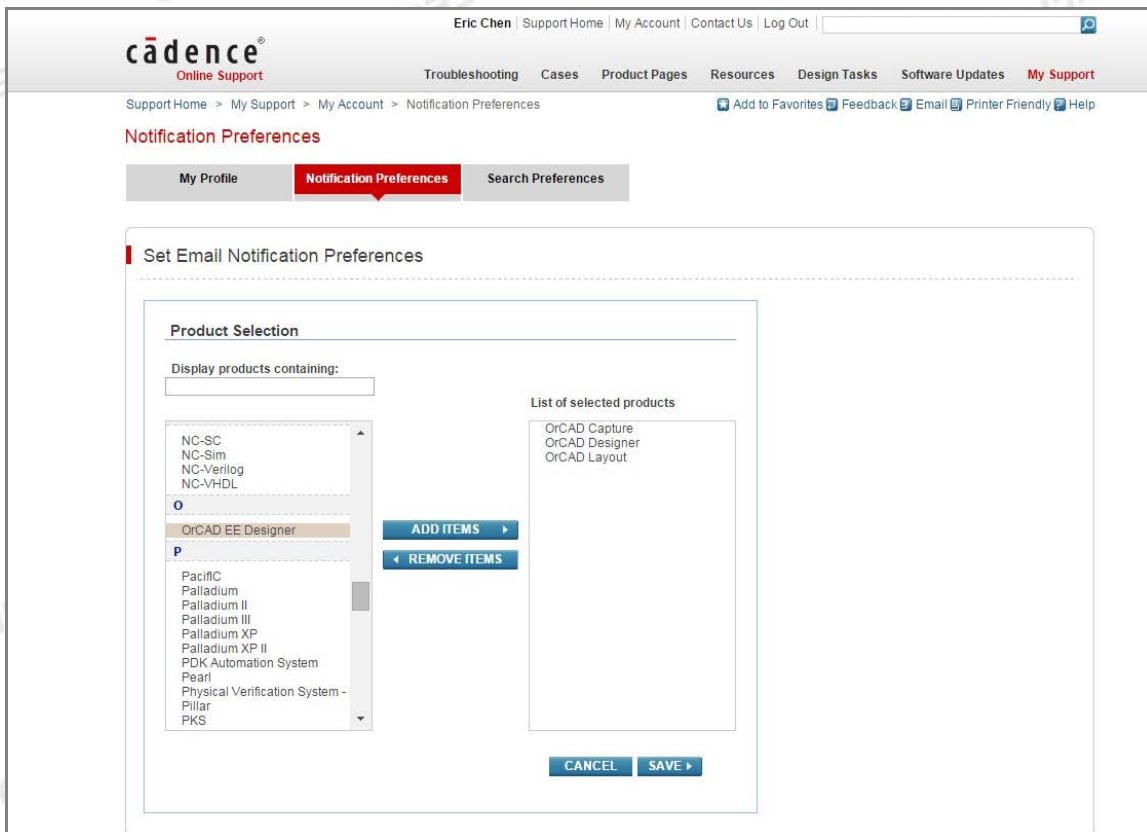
Eric Chen | Support Home | My Account | Contact Us | Log Out

cādence®
Online Support

Troubleshooting Cases Product Pages Resources Design Tasks Software Updates My Support

Support Home > My Support > My Account > Notification Preferences

Add to Favorites Feedback Email Printer Friendly Help

Notification Preferences

My Profile | Notification Preferences | Search Preferences

Set Email Notification Preferences

Product Selection

Display products containing:

NC-SC
NC-Sim
NC-Verilog
NC-VHDL
O
OrCAD EE Designer
P
PacificC
Palladium
Palladium II
Palladium III
Palladium XP
Palladium XP II
PDK Automation System
Pearl
Physical Verification System -
Pillar
PKS

ADD ITEMS
REMOVE ITEMS

List of selected products

OrCAD Capture
OrCAD Designer
OrCAD Layout

CANCEL SAVE